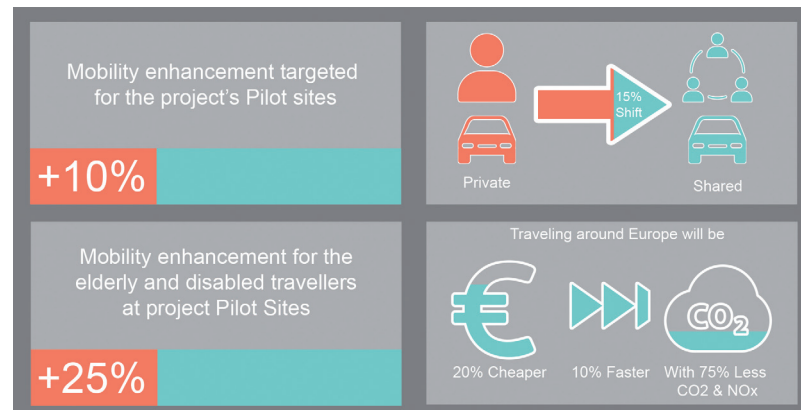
Mobility enhancement targeted for the project's Pilot sites

+10%

Private

15% Shift

Shared

Mobility enhancement for the elderly and disabled travellers at project Pilot Sites

+25%

Traveling around Europe will be

€

20% Cheaper

10% Faster

$CO_2$

With 75% Less CO2 & NOx